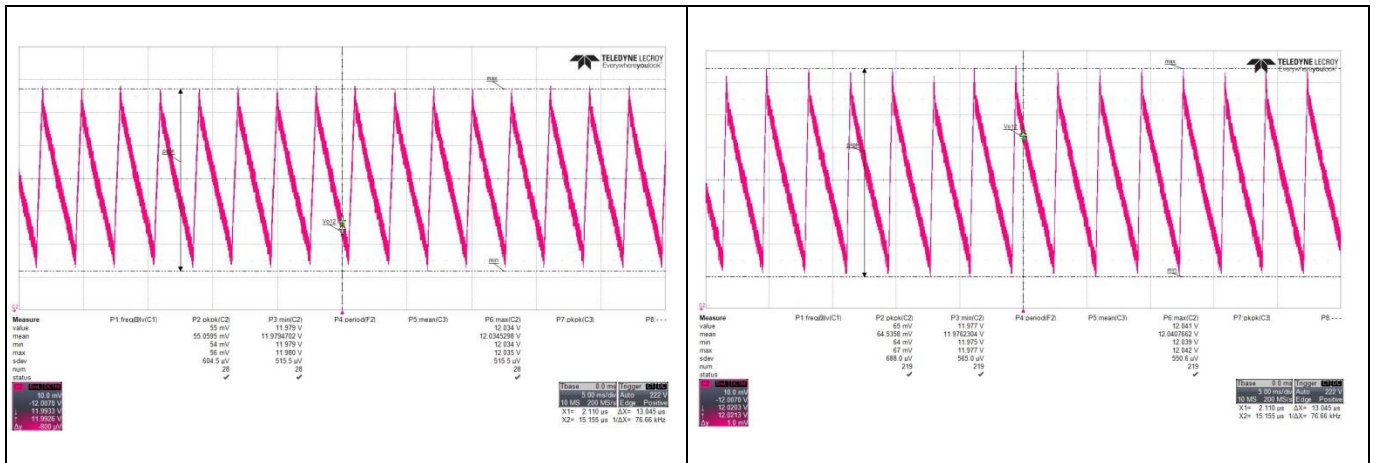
TELEDYNE LECROY
Everywhereyoulook

max
pkpk
Vm12
min

Measure
value
mean
min
max
sdev
num
status

P1:freq@lv(C1)

P2:pkpk(C2)
55 mV
55.0595 mV
54 mV
56 mV
604.5 µV
28
✓

P3:min(C2)
11.979 V
11.9794702 V
11.979 V
11.980 V
515.5 µV
28
✓

P4:period(F2)

P5:mean(C3)

P6:max(C2)
12.034 V
12.0345298 V
12.034 V
12.035 V
515.5 µV
28
✓

P7:pkpk(C3)

P8:- - -

10.0 mV
-12.0070 V
11.9933 V
11.9926 V
Δy -900 µV

Tbase 0.0 ms
5.00 ms/div
10 MS 200 MS/s
Trigger
Auto 222 V
Edge Positive
X1= 2.110 µs ΔX= 13.045 µs
X2= 15.155 µs 1/ΔX= 76.66 kHz

TELEDYNE LECROY
Everywhereyoulook

max
pkpk
Vm12
min

Measure
value
mean
min
max
sdev
num
status

P1:freq@lv(C1)

P2:pkpk(C2)
65 mV
64.5358 mV
64 mV
67 mV
688.0 µV
219
✓

P3:min(C2)
11.977 V
11.9762304 V
11.975 V
11.977 V
565.0 µV
219
✓

P4:period(F2)

P5:mean(C3)

P6:max(C2)
12.041 V
12.0407662 V
12.039 V
12.042 V
550.6 µV
219
✓

P7:pkpk(C3)

P8:- - -

10.0 mV
-12.0070 V
12.0203 V
12.0213 V
Δy 1.0 mV

Tbase 0.0 ms
5.00 ms/div
10 MS 200 MS/s
Trigger
Auto 222 V
Edge Positive
X1= 2.110 µs ΔX= 13.045 µs
X2= 15.155 µs 1/ΔX= 76.66 kHz